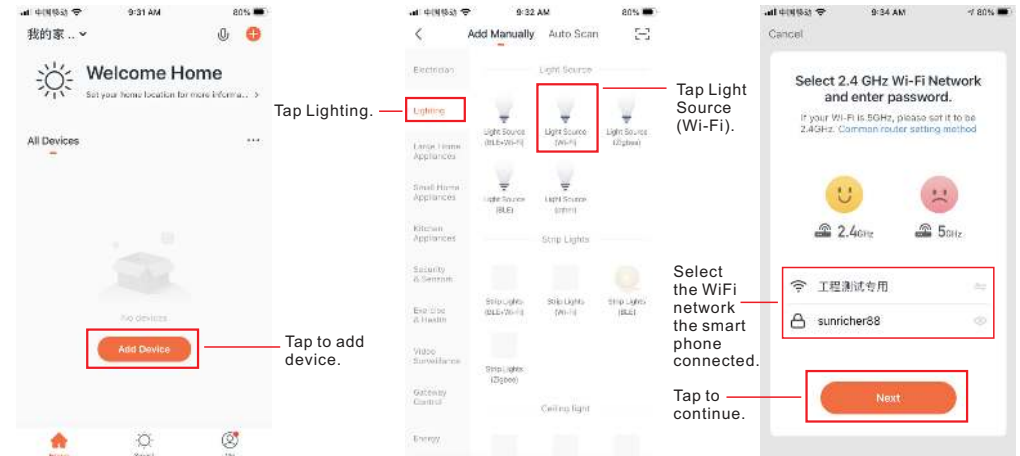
中国移动 9:31 AM 80%

我的家 ..

Welcome Home

Set your home location for more informa... >

All Devices ···

No devices

Add Device

Tap to add device.

Tap Lighting.

中国移动 9:32 AM 80%

Add Manually Auto Scan

Electrician

Lighting

Large Home Appliances

Small Home Appliances

Kitchen Appliances

Security & Sensors

Exercise & Health

Video Surveillance

Gateway Control

Energy

Light Source

Light Source (BLE+Wi-Fi)

Light Source (Wi-Fi)

Light Source (Zigbee)

Light Source (BLE)

Light Source (other)

Strip Lights

Strip Lights (BLE+Wi-Fi)

Strip Lights (Wi-Fi)

Strip Lights (BLE)

Strip Lights (Zigbee)

Ceiling light

Tap Light Source (Wi-Fi).

中国移动 9:34 AM 80%

Cancel

Select 2.4 GHz Wi-Fi Network and enter password.

If your Wi-Fi is 5GHz, please set it to be 2.4GHz. Common router setting method

2.4GHz

5GHz

工程测试专用

sunricher88

Next

Select the WiFi network the smart phone connected.

Tap to continue.